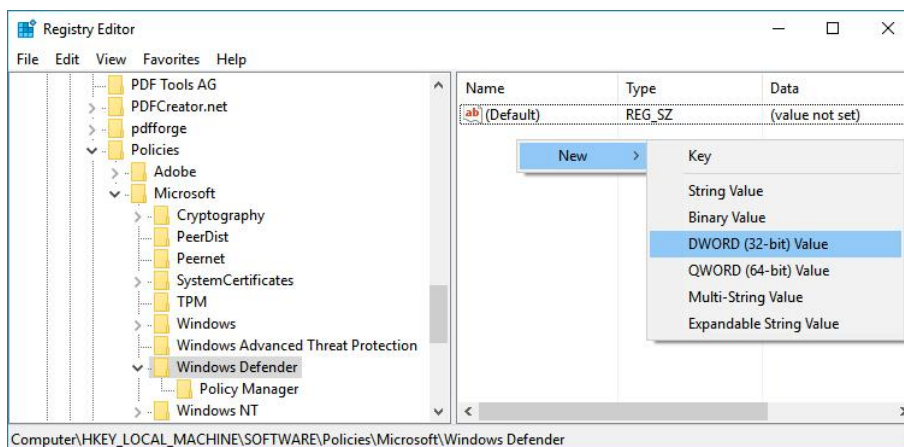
Registry Editor

File Edit View Favorites Help

PDF Tools AG
PDFCreator.net
pdfforge
Policies
Adobe
Microsoft
Cryptography
PeerDist
Peernet
SystemCertificates
TPM
Windows
Windows Advanced Threat Protection
Windows Defender
Policy Manager
Windows NT

| Name | Type | Data |
|---|---|---|
| (Default) | REG_SZ | (value not set) |

New

Key
String Value
Binary Value
DWORD (32-bit) Value
QWORD (64-bit) Value
Multi-String Value
Expandable String Value

Computer\HKEY_LOCAL_MACHINE\SOFTWARE\Policies\Microsoft\Windows Defender